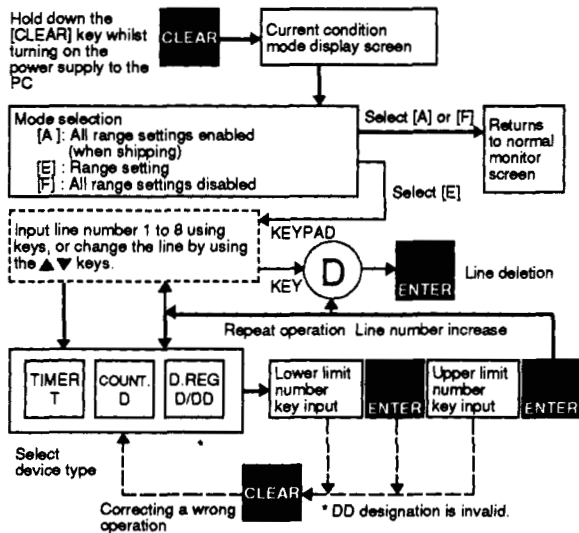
Hold down the [CLEAR] key whilst turning on the power supply to the PC

CLEAR

Current condition mode display screen

Mode selection
[A] : All range settings enabled (when shipping)
[E] : Range setting
[F] : All range settings disabled

Select [A] or [F]

Returns to normal monitor screen

Select [E]

Input line number 1 to 8 using keys, or change the line by using the ▲▼ keys.

KEYPAD

KEY

D

ENTER

Line deletion

Repeat operation Line number increase

TIMER T

COUNT. D

D.REG D/DD

Lower limit number key input

ENTER

Upper limit number key input

ENTER

Select device type

CLEAR

Correcting a wrong operation

* DD designation is invalid.